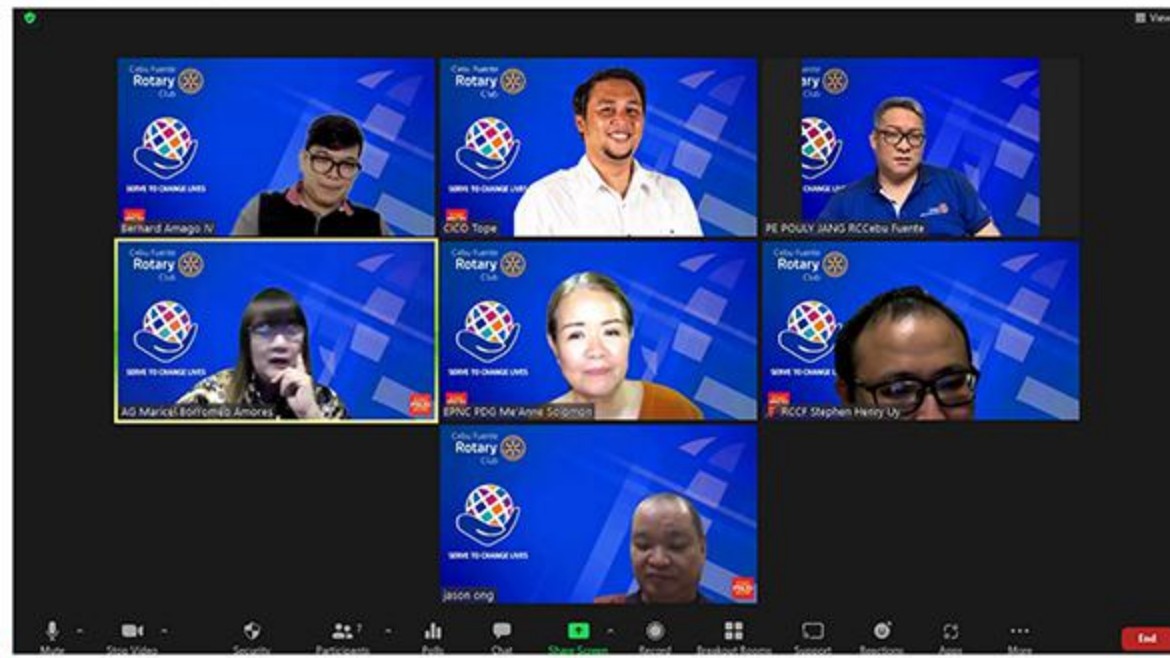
View

Cebu Fuente Rotary Club
SERVE TO CHANGE LIVES
Berhard Amago IV

Cebu Fuente Rotary Club
SERVE TO CHANGE LIVES
CICO Tope

Cebu Fuente Rotary Club
SERVE TO CHANGE LIVES
PE POULY JANG RCCebu Fuente

Cebu Fuente Rotary Club
SERVE TO CHANGE LIVES
AG Maricel Borromeo Amores

Cebu Fuente Rotary Club
SERVE TO CHANGE LIVES
EPNC PDG Ma'Anne Solomon

Cebu Fuente Rotary Club
SERVE TO CHANGE LIVES
RCCF Stephen Henry Uy

Cebu Fuente Rotary Club
SERVE TO CHANGE LIVES
jason ong

Mute Stop Video Security Participants 7 Polls Chat Share Screen Record Breakout Rooms Support Reactions Apps More End